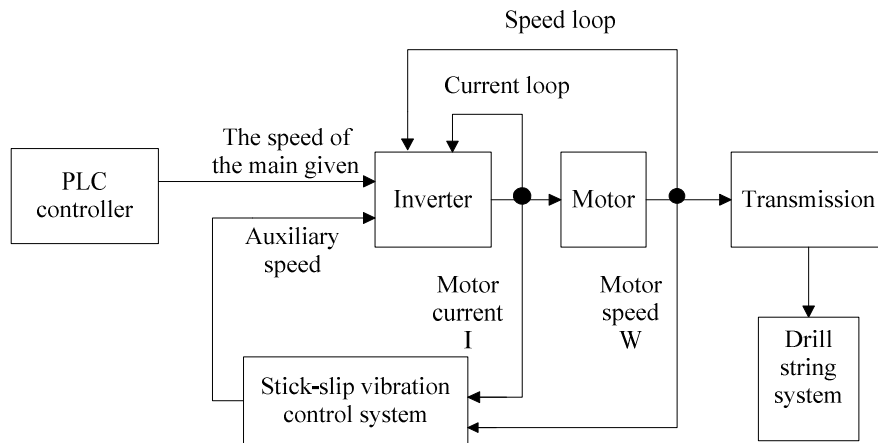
Speed loop

Current loop

The speed of the main given

PLC controller

Inverter

Motor

Transmission

Auxiliary speed

Motor current I

Motor speed W

Drill string system

Stick-slip vibration control system